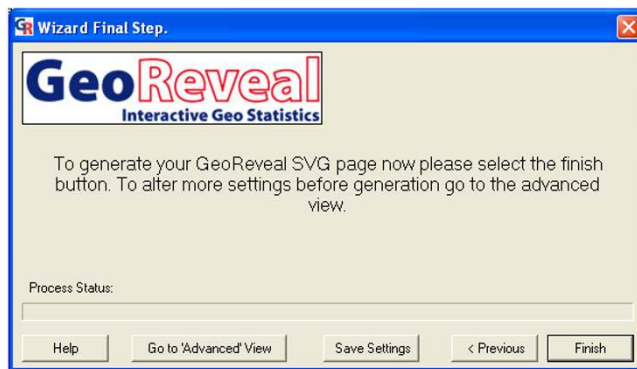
GR Wizard Final Step.

GeoReveal
Interactive Geo Statistics

To generate your GeoReveal SVG page now please select the finish button. To alter more settings before generation go to the advanced view.

Process Status:

Help

Go to 'Advanced' View

Save Settings

< Previous

Finish